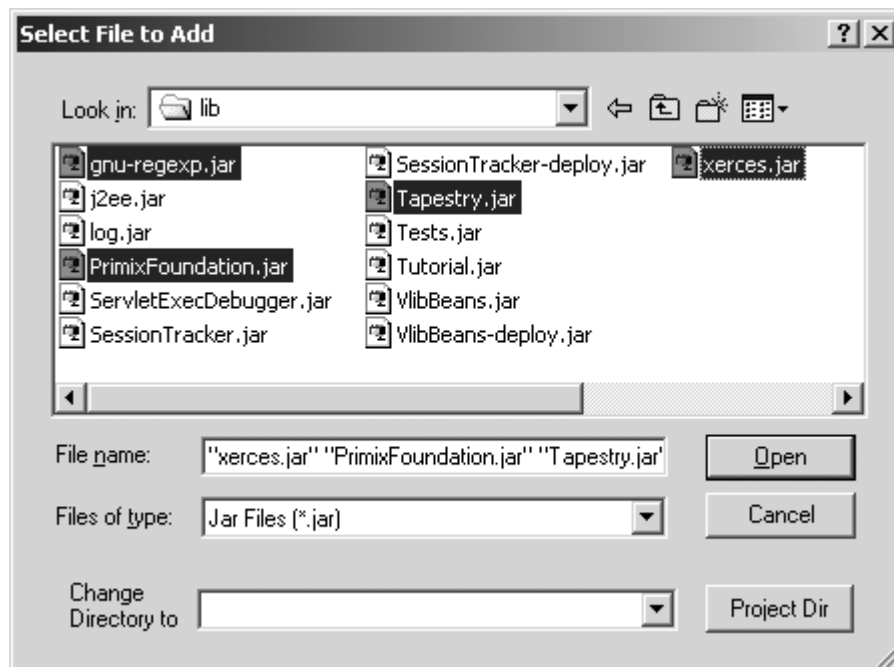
Select File to Add

?

Look in: lib

gnu-regexp.jar
j2ee.jar
log.jar
PrimixFoundation.jar
ServletExecDebugger.jar
SessionTracker.jar

SessionTracker-deploy.jar
Tapestry.jar
Tests.jar
Tutorial.jar
VlibBeans.jar
VlibBeans-deploy.jar

xerces.jar

File name: "xerces.jar" "PrimixFoundation.jar" "Tapestry.jar"

Open

Files of type: Jar Files (*.jar)

Cancel

Change Directory to

Project Dir